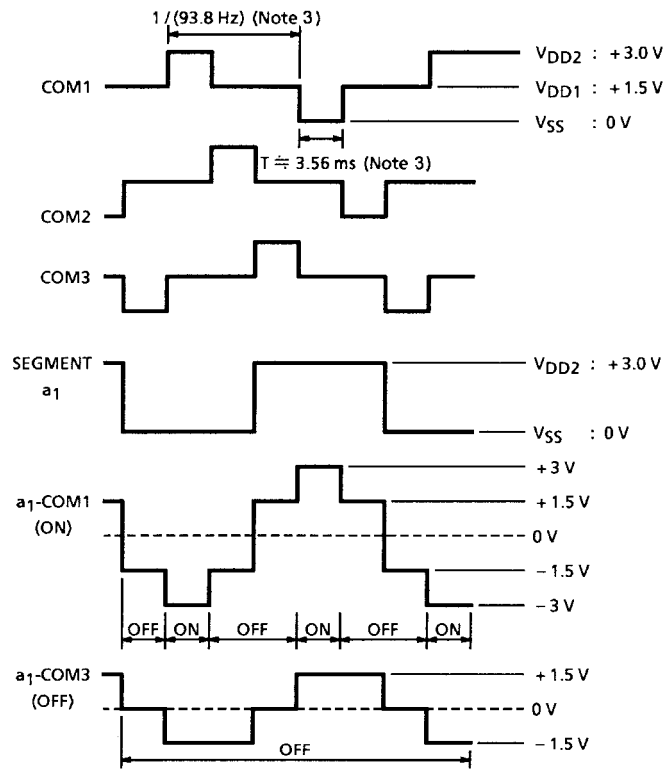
1 / (93.8 Hz) (Note 3)

COM1

$V_{DD2}$ : +3.0 V

$V_{DD1}$ : +1.5 V

$V_{SS}$ : 0 V

T ≒ 3.56 ms (Note 3)

COM2

COM3

SEGMENT $a_1$

$V_{DD2}$ : +3.0 V

$V_{SS}$ : 0 V

$a_1$-COM1 (ON)

+3 V

+1.5 V

0 V

−1.5 V

−3 V

OFF ON OFF ON OFF ON

$a_1$-COM3 (OFF)

+1.5 V

0 V

−1.5 V

OFF